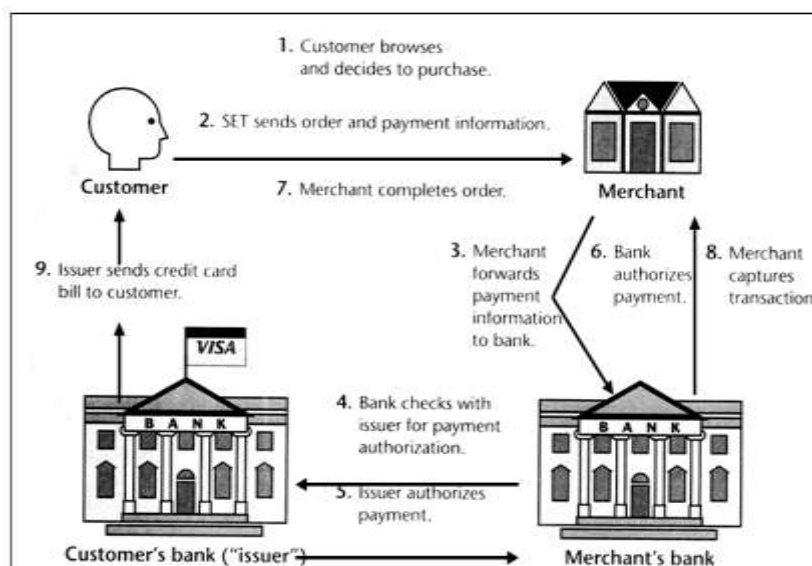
1. Customer browses and decides to purchase.

2. SET sends order and payment information.

Customer

7. Merchant completes order.

Merchant

9. Issuer sends credit card bill to customer.

3. Merchant forwards payment information to bank.

6. Bank authorizes payment.

8. Merchant captures transaction

VISA

BANK

4. Bank checks with issuer for payment authorization.

BANK

5. Issuer authorizes payment.

Customer's bank ("issuer")

Merchant's bank